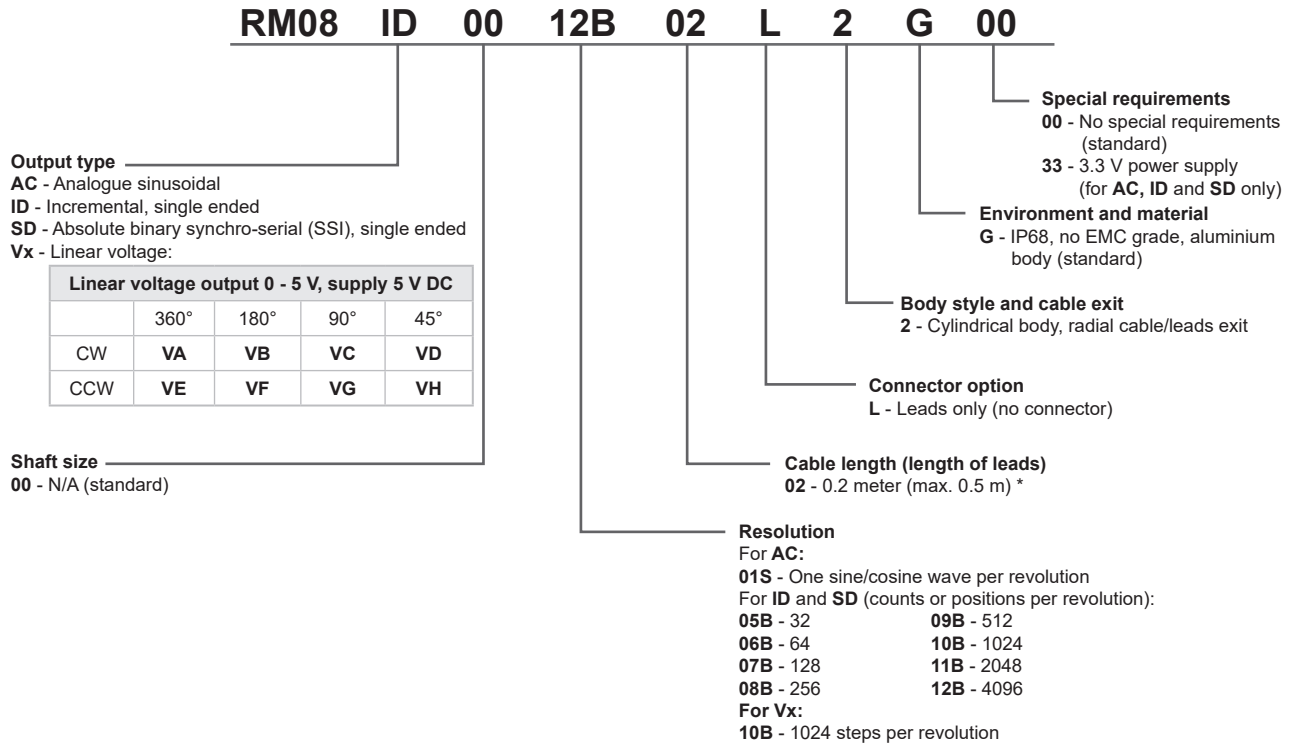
RM08 ID 00 12B 02 L 2 G 00

Special requirements
00 - No special requirements (standard)
33 - 3.3 V power supply (for AC, ID and SD only)

Environment and material
G - IP68, no EMC grade, aluminium body (standard)

Body style and cable exit
2 - Cylindrical body, radial cable/leads exit

Connector option
L - Leads only (no connector)

Cable length (length of leads)
02 - 0.2 meter (max. 0.5 m) *

Resolution
For AC:
01S - One sine/cosine wave per revolution
For ID and SD (counts or positions per revolution):
05B - 32
06B - 64
07B - 128
08B - 256
09B - 512
10B - 1024
11B - 2048
12B - 4096
For Vx:
10B - 1024 steps per revolution

Output type
AC - Analogue sinusoidal
ID - Incremental, single ended
SD - Absolute binary synchro-serial (SSI), single ended
Vx - Linear voltage:

| Linear voltage output 0 - 5 V, supply 5 V DC | | | | |
|---|---|---|---|---|
| | 360° | 180° | 90° | 45° |
| CW | VA | VB | VC | VD |
| CCW | VE | VF | VG | VH |

Shaft size
00 - N/A (standard)